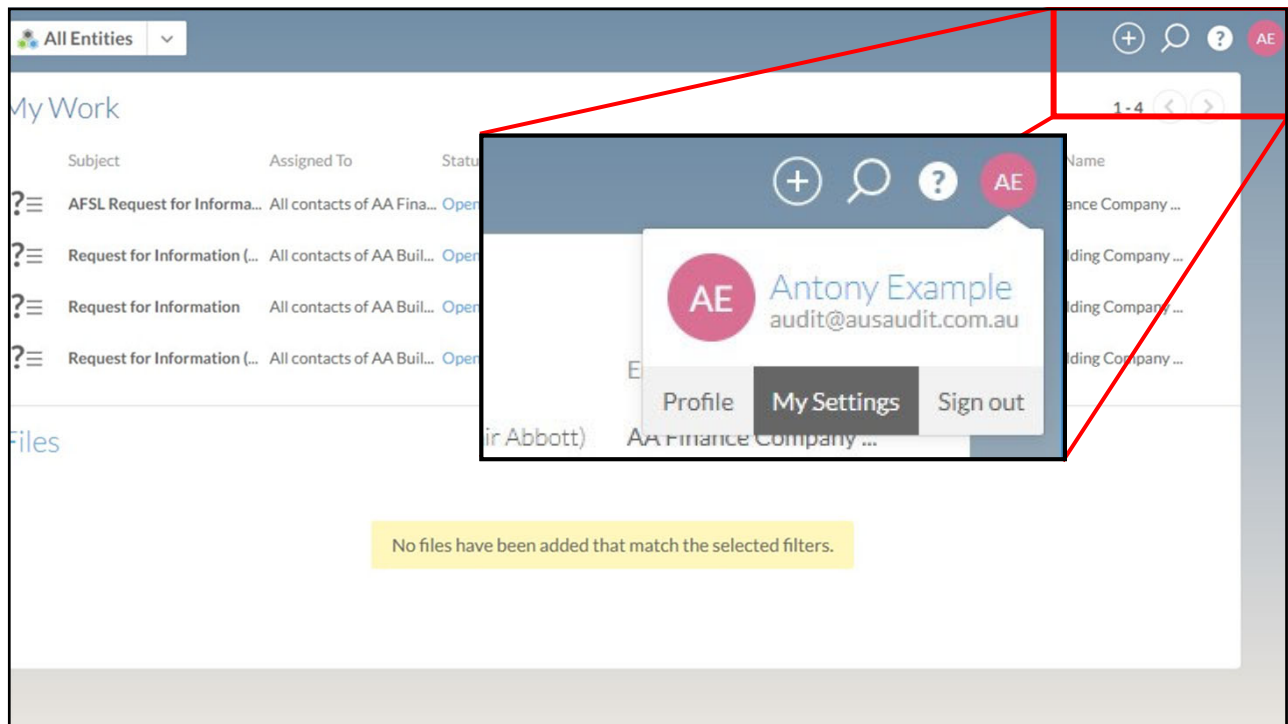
All Entities

AE

My Work

1 - 4

| Subject | Assigned To | Statu | Name |
|---|---|---|---|
| AFSL Request for Informa... | All contacts of AA Fina... | Open | ance Company ... |
| Request for Information (... | All contacts of AA Buil... | Open | lding Company ... |
| Request for Information | All contacts of AA Buil... | Open | lding Company ... |
| Request for Information (... | All contacts of AA Buil... | Open | lding Company ... |

AE

AE

Antony Example

audit@ausaudit.com.au

E

Profile

My Settings

Sign out

ir Abbott)

AA Finance Company ...

Files

No files have been added that match the selected filters.